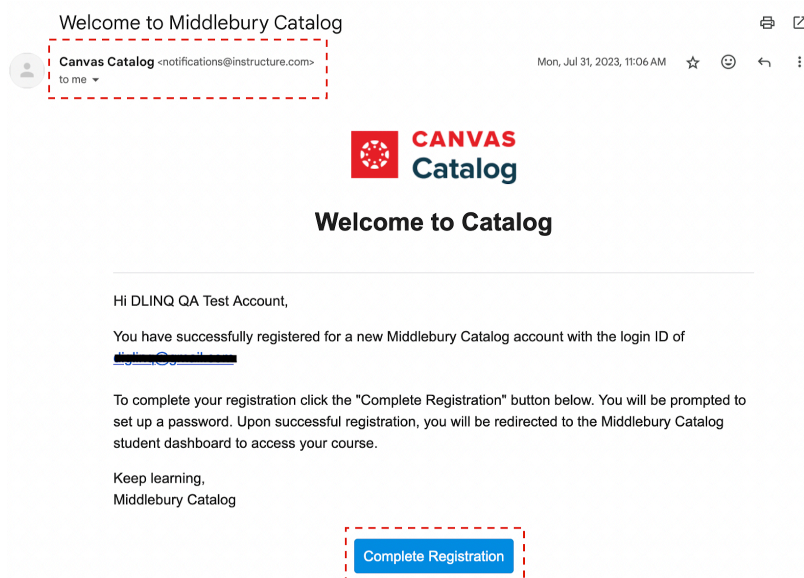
Welcome to Middlebury Catalog

Canvas Catalog <notifications@instructure.com>
to me

Mon, Jul 31, 2023, 11:06 AM

CANVAS
Catalog

Welcome to Catalog

Hi DLINQ QA Test Account,

You have successfully registered for a new Middlebury Catalog account with the login ID of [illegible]

To complete your registration click the "Complete Registration" button below. You will be prompted to set up a password. Upon successful registration, you will be redirected to the Middlebury Catalog student dashboard to access your course.

Keep learning,
Middlebury Catalog

Complete Registration